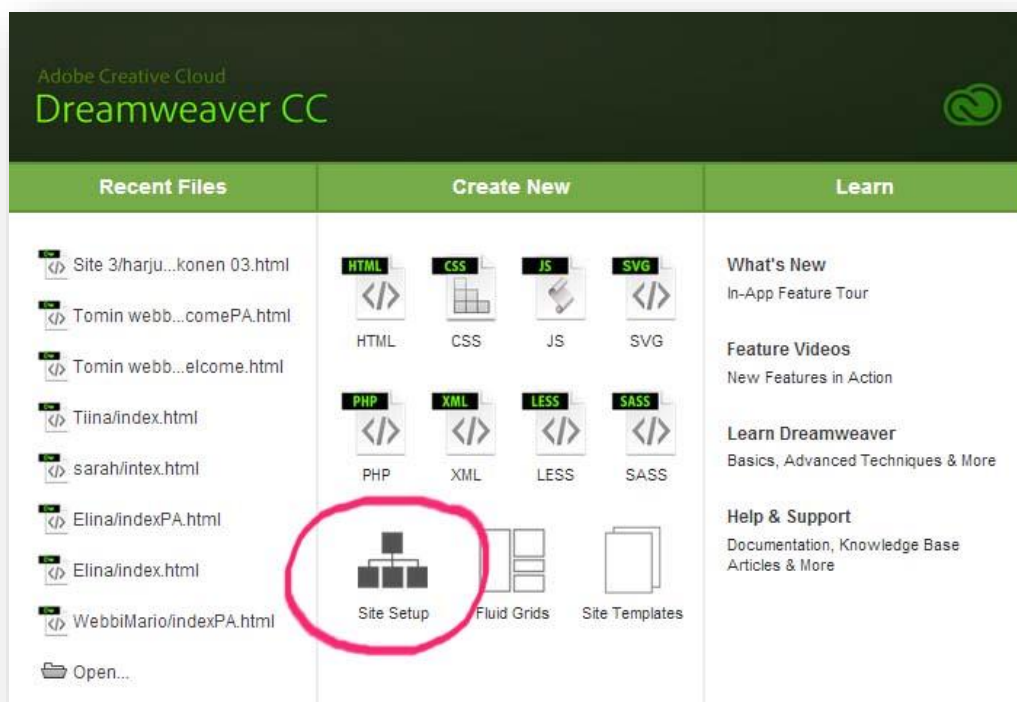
Adobe Creative Cloud
Dreamweaver CC

Recent Files

Site 3/harju...konen 03.html
Tomin webb...comePA.html
Tomin webb...elcome.html
Tiina/index.html
sarah/intex.html
Elina/indexPA.html
Elina/index.html
WebbiMario/indexPA.html
Open...

Create New

HTML HTML
CSS CSS
JS JS
SVG SVG
PHP PHP
XML XML
LESS LESS
SASS SASS
Site Setup
Fluid Grids
Site Templates

Learn

What's New
In-App Feature Tour

Feature Videos
New Features in Action

Learn Dreamweaver
Basics, Advanced Techniques & More

Help & Support
Documentation, Knowledge Base Articles & More